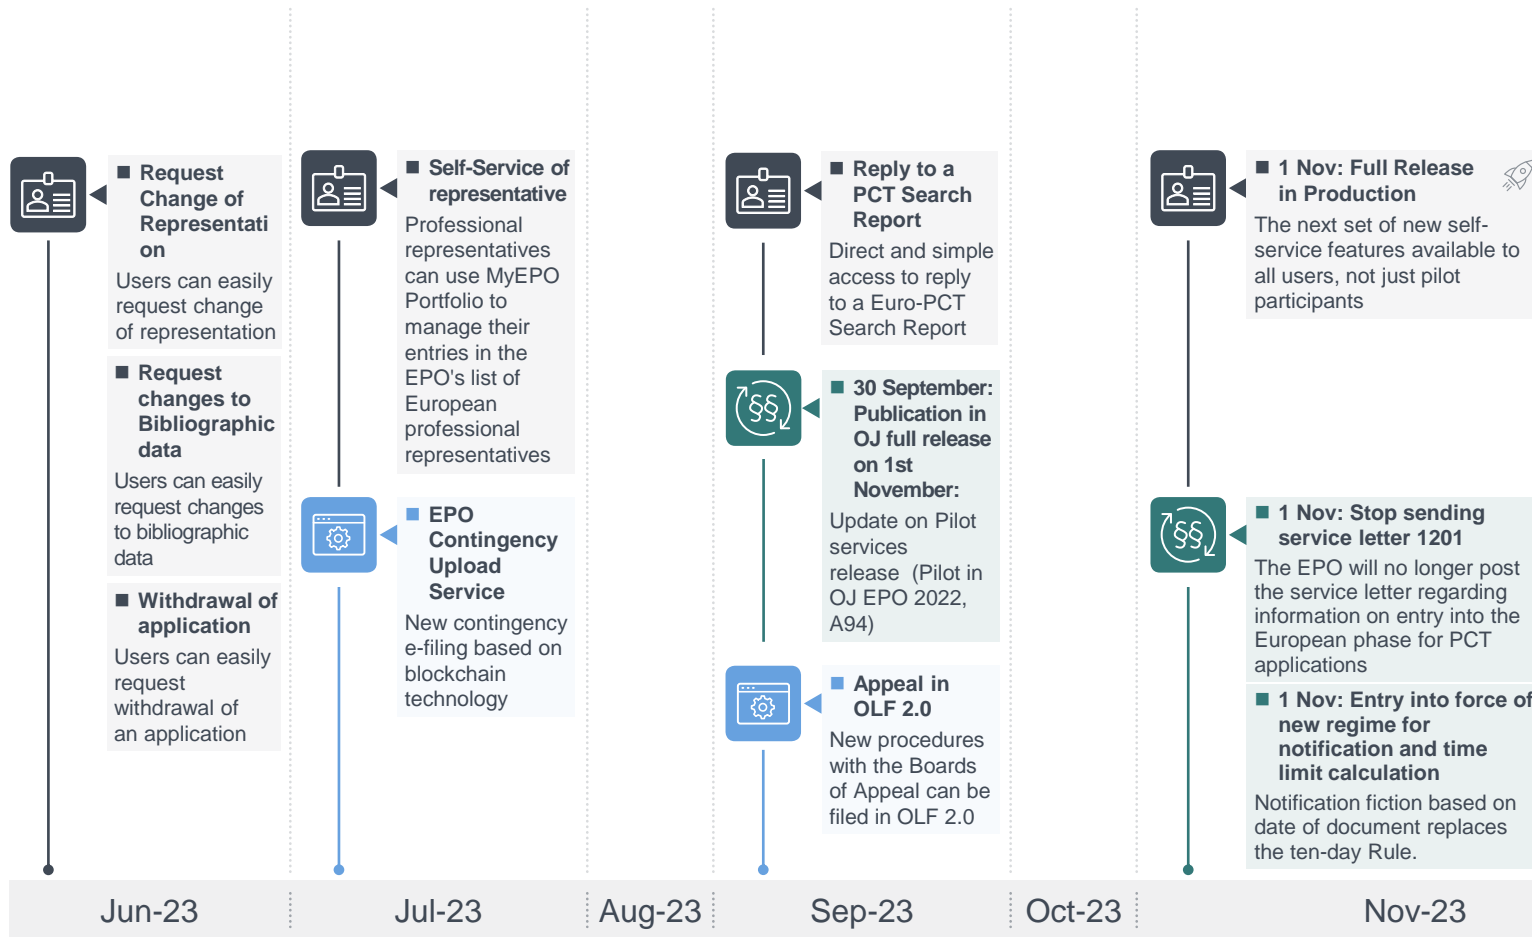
Request Change of Representation

Users can easily request change of representation

Request changes to Bibliographic data

Users can easily request changes to bibliographic data

Withdrawal of application

Users can easily request withdrawal of an application

Self-Service of representative

Professional representatives can use MyEPO Portfolio to manage their entries in the EPO's list of European professional representatives

EPO Contingency Upload Service

New contingency e-filing based on blockchain technology

Reply to a PCT Search Report

Direct and simple access to reply to a Euro-PCT Search Report

30 September: Publication in OJ full release on 1st November:

Update on Pilot services release (Pilot in OJ EPO 2022, A94)

Appeal in OLF 2.0

New procedures with the Boards of Appeal can be filed in OLF 2.0

1 Nov: Full Release in Production

The next set of new self-service features available to all users, not just pilot participants

1 Nov: Stop sending service letter 1201

The EPO will no longer post the service letter regarding information on entry into the European phase for PCT applications

1 Nov: Entry into force of new regime for notification and time limit calculation

Notification fiction based on date of document replaces the ten-day Rule.

Jun-23 | Jul-23 | Aug-23 | Sep-23 | Oct-23 | Nov-23